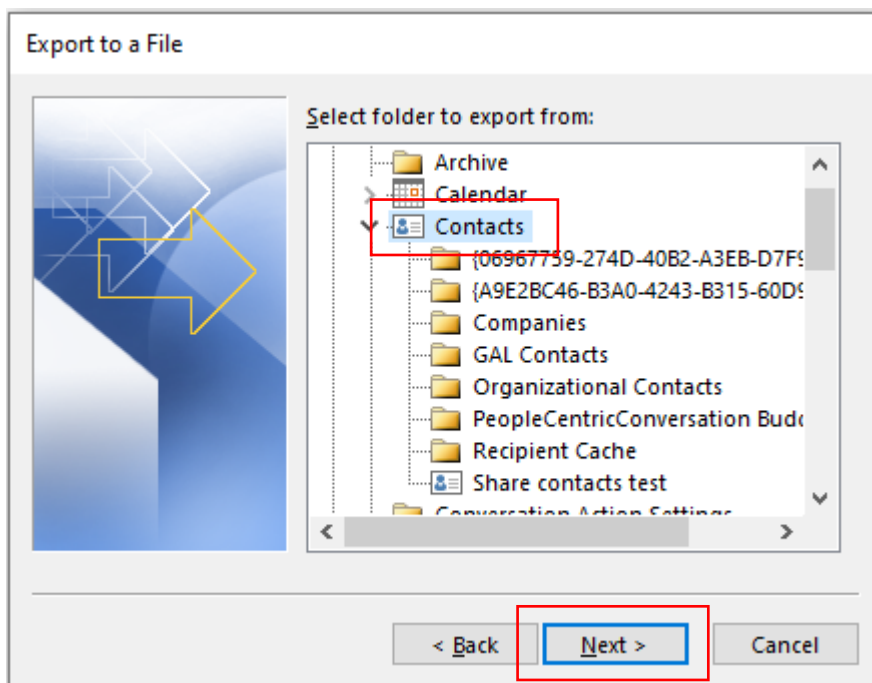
Export to a File

Select folder to export from:

Archive
Calendar
Contacts
{06967739-274D-40B2-A3EB-D7F9
{A9E2BC46-B3A0-4243-B315-60D9
Companies
GAL Contacts
Organizational Contacts
PeopleCentricConversation Budd
Recipient Cache
Share contacts test
Conversation Action Settings

< Back
Next >
Cancel